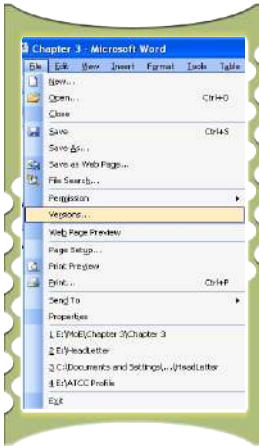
Chapter 3 - Microsoft Word

File Edit View Insert Format Tools Table

New...

Open... Ctrl+O

Close

Save Ctrl+S

Save As...

Save as Web Page...

File Search...

Permission

Versions...

Web Page Preview

Page Setup...

Print Preview

Print... Ctrl+P

Send To

Properties

1 E:\MoE\Chapter 3\Chapter 3

2 E:\HeadLetter

3 C:\Documents and Settings\...\HeadLetter

4 E:\ATCC Profile

Exit